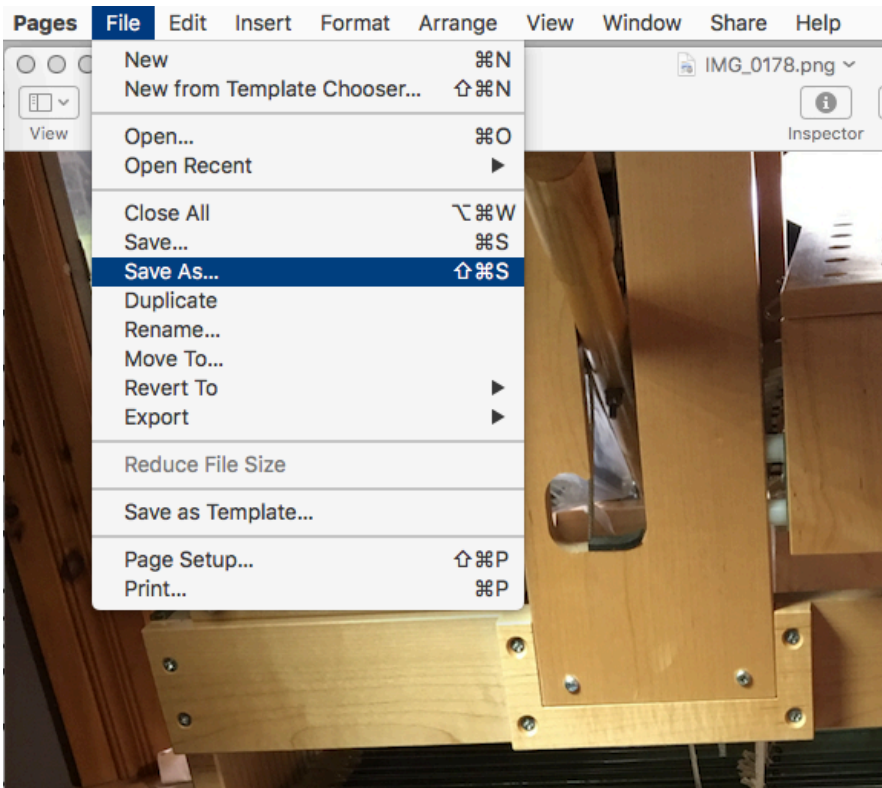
Pages File Edit Insert Format Arrange View Window Share Help

View

IMG_0178.png

Inspector

New ⌘N
New from Template Chooser... ⇧⌘N

Open... ⌘O
Open Recent

Close All ⌥⌘W
Save... ⌘S
Save As... ⇧⌘S
Duplicate
Rename...
Move To...
Revert To
Export

Reduce File Size

Save as Template...

Page Setup... ⇧⌘P
Print... ⌘P